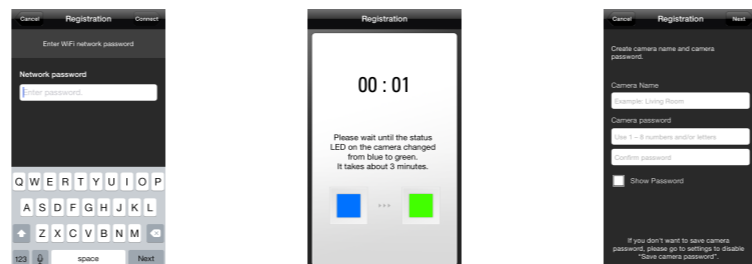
Cancel Registration Connect

Enter WiFi network password

Network password

Enter password.

Q W E R T Y U I O P
A S D F G H J K L
Z X C V B N M
123 space Next

Registration

00 : 01

Please wait until the status LED on the camera changed from blue to green. It takes about 3 minutes.

Cancel Registration Next

Create camera name and camera password.

Camera Name

Example: Living Room

Camera password

Use 1 – 8 numbers and/or letters

Confirm password

Show Password

If you don't want to save camera password, please go to settings to disable "Save camera password".